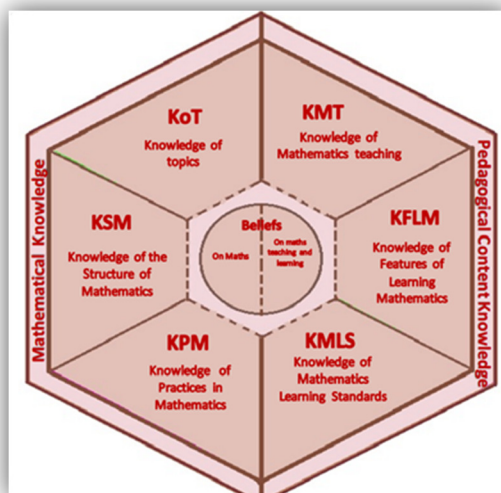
KoT
Knowledge of topics

KMT
Knowledge of Mathematics teaching

KSM
Knowledge of the Structure of Mathematics

Beliefs
On Maths
On maths teaching and learning

KFLM
Knowledge of Features of Learning Mathematics

KPM
Knowledge of Practices in Mathematics

KMLS
Knowledge of Mathematics Learning Standards

Mathematical Knowledge

Pedagogical Content Knowledge